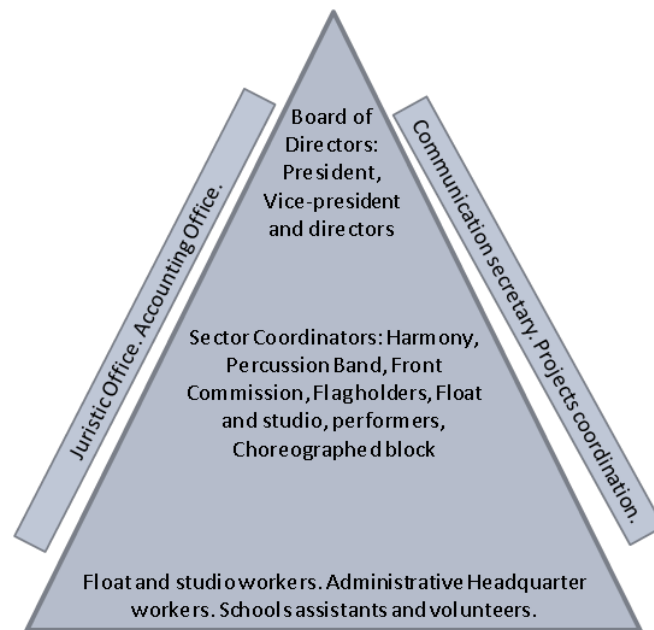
Board of Directors: President, Vice-president and directors

Sector Coordinators: Harmony, Percussion Band, Front Commission, Flagholders, Float and studio, performers, Choreographed block

Float and studio workers. Administrative Headquarter workers. Schools assistants and volunteers.

Juristic Office. Accounting Office.

Communication secretary. Projects coordination.